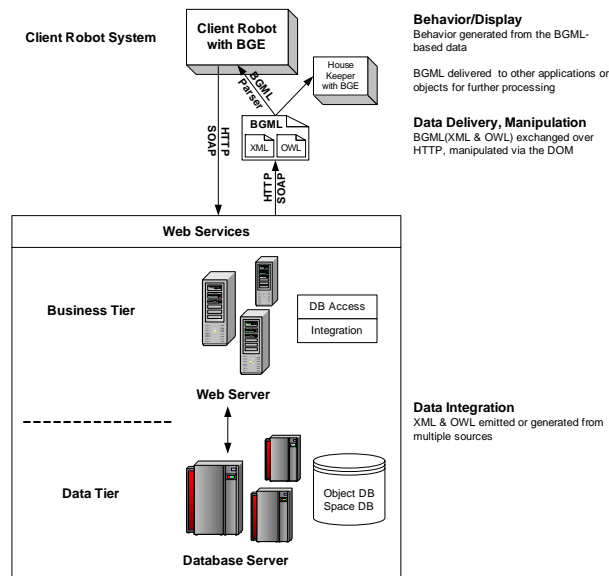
Client Robot System

Client Robot with BGE

House Keeper with BGE

BGML Parser

HTTP SOAP

BGML

XML

OWL

HTTP SOAP

Behavior/Display
Behavior generated from the BGML-based data

BGML delivered to other applications or objects for further processing

Data Delivery, Manipulation
BGML(XML & OWL) exchanged over HTTP, manipulated via the DOM

Web Services

Business Tier

DB Access

Integration

Web Server

Data Integration
XML & OWL emitted or generated from multiple sources

Data Tier

Object DB
Space DB

Database Server